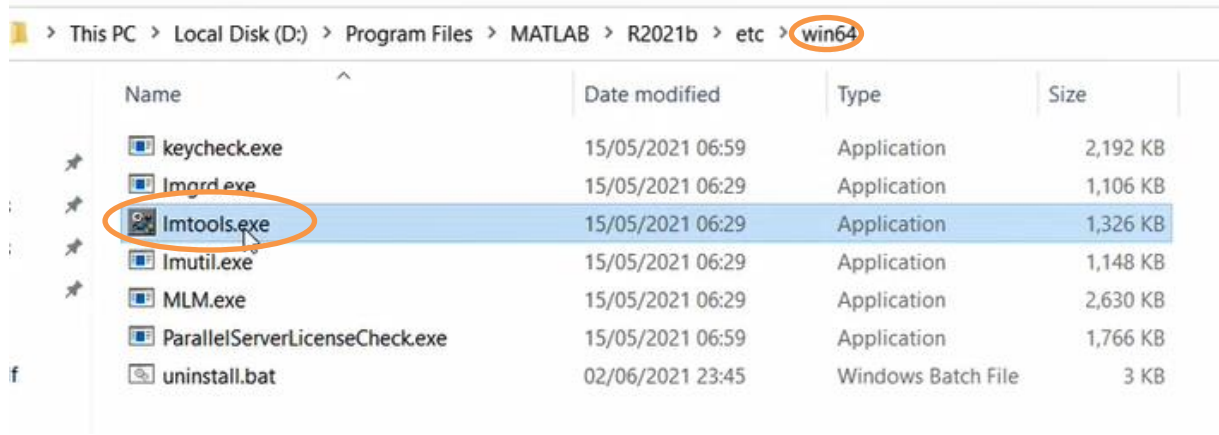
> This PC > Local Disk (D:) > Program Files > MATLAB > R2021b > etc > win64

| Name | Date modified | Type | Size |
|---|---|---|---|
| keycheck.exe | 15/05/2021 06:59 | Application | 2,192 KB |
| lmgrd.exe | 15/05/2021 06:29 | Application | 1,106 KB |
| lmtools.exe | 15/05/2021 06:29 | Application | 1,326 KB |
| lmutil.exe | 15/05/2021 06:29 | Application | 1,148 KB |
| MLM.exe | 15/05/2021 06:29 | Application | 2,630 KB |
| ParallelServerLicenseCheck.exe | 15/05/2021 06:59 | Application | 1,766 KB |
| uninstall.bat | 02/06/2021 23:45 | Windows Batch File | 3 KB |